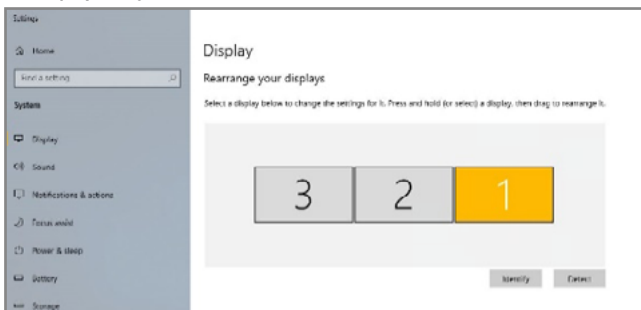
Settings

Home

Find a setting

System

Display

Sound

Notifications & actions

Focus assist

Power & sleep

Battery

Storage

Display

Rearrange your displays

Select a display below to change the settings for it. Press and hold (or select) a display, then drag to rearrange it.

3

2

1

Identify

Detect